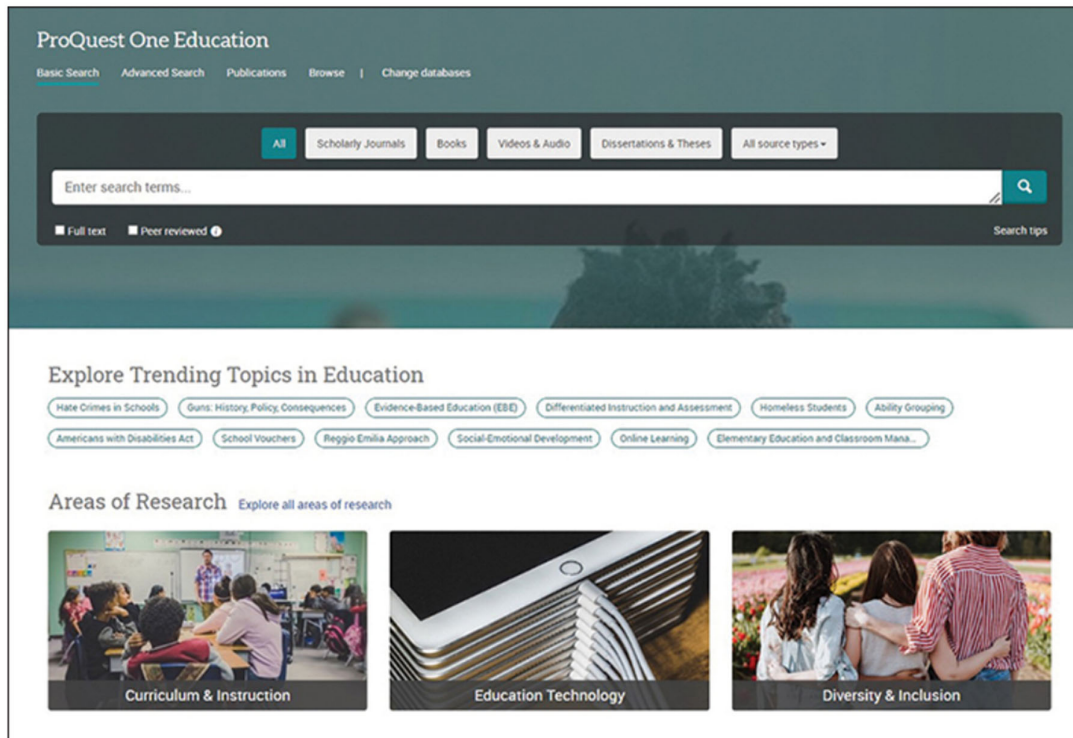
ProQuest One Education

Basic Search   Advanced Search   Publications   Browse   |   Change databases

All   Scholarly Journals   Books   Videos & Audio   Dissertations & Theses   All source types ▾

Enter search terms...

Full text   Peer reviewed

Search tips

Explore Trending Topics in Education

Hate Crimes in Schools   Guns: History, Policy, Consequences   Evidence-Based Education (EBE)   Differentiated Instruction and Assessment   Homeless Students   Ability Grouping   Americans with Disabilities Act   School Vouchers   Reggio Emilia Approach   Social-Emotional Development   Online Learning   Elementary Education and Classroom Mana...

Areas of Research   Explore all areas of research

Curriculum & Instruction

Education Technology

Diversity & Inclusion